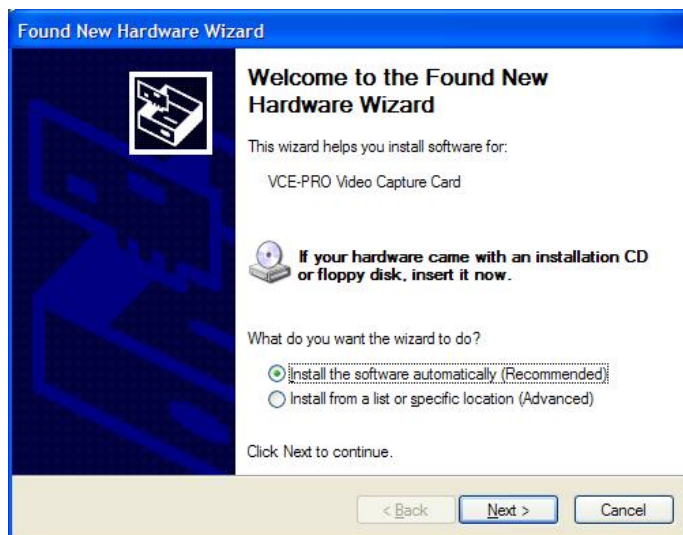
Found New Hardware Wizard

Welcome to the Found New Hardware Wizard

This wizard helps you install software for:

VCE-PRO Video Capture Card

If your hardware came with an installation CD or floppy disk, insert it now.

What do you want the wizard to do?

Install the software automatically (Recommended)

Install from a list or specific location (Advanced)

Click Next to continue.

< Back

Next >

Cancel